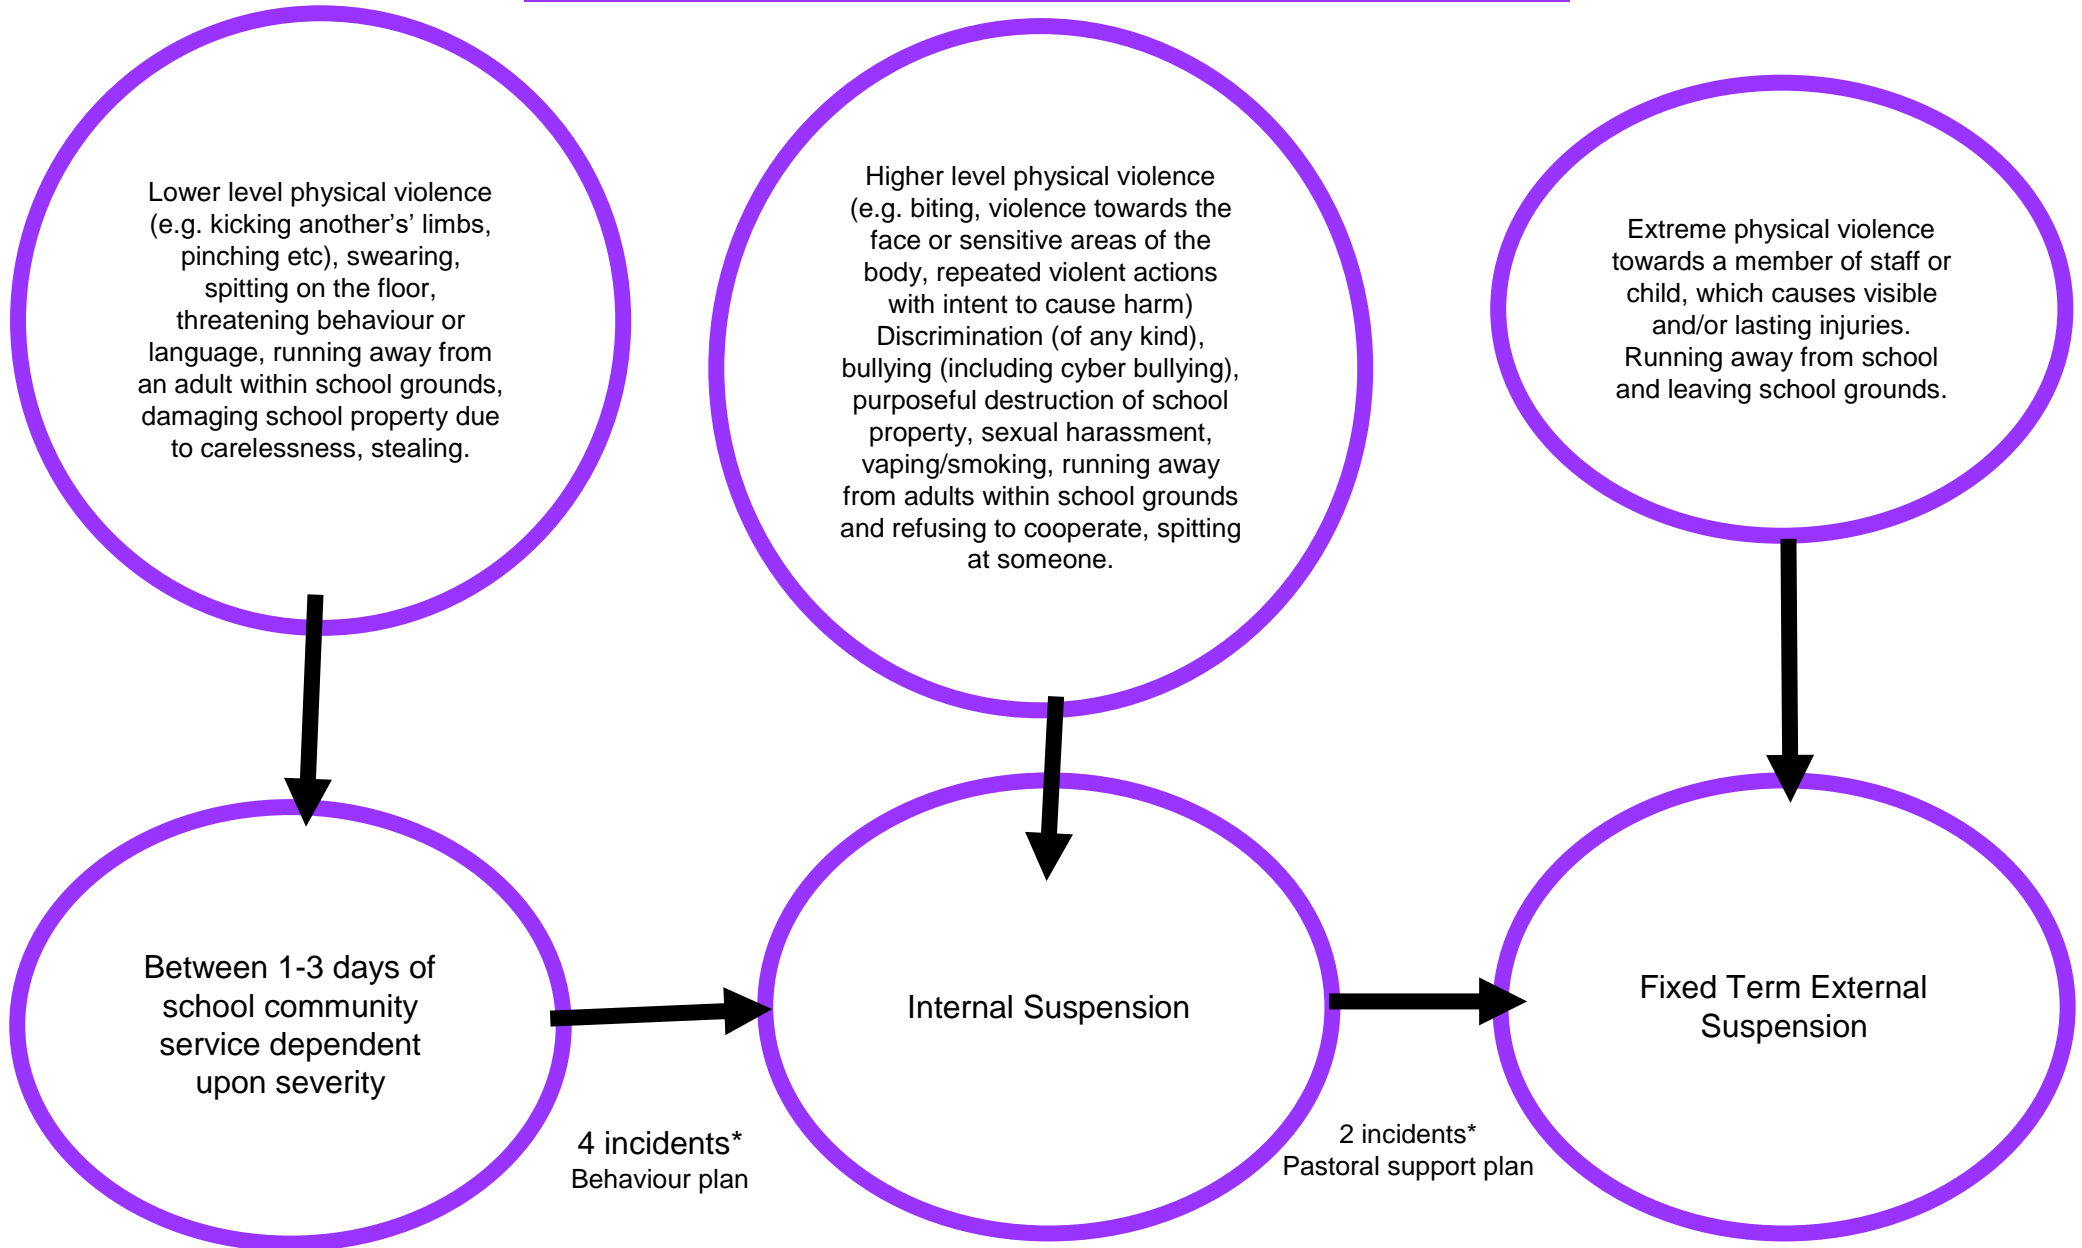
Lower level physical violence (e.g. kicking another's' limbs, pinching etc), swearing, spitting on the floor, threatening behaviour or language, running away from an adult within school grounds, damaging school property due to carelessness, stealing.

Higher level physical violence (e.g. biting, violence towards the face or sensitive areas of the body, repeated violent actions with intent to cause harm) Discrimination (of any kind), bullying (including cyber bullying), purposeful destruction of school property, sexual harassment, vaping/smoking, running away from adults within school grounds and refusing to cooperate, spitting at someone.

Extreme physical violence towards a member of staff or child, which causes visible and/or lasting injuries. Running away from school and leaving school grounds.

Between 1-3 days of school community service dependent upon severity

4 incidents*
Behaviour plan

Internal Suspension

2 incidents*
Pastoral support plan

Fixed Term External Suspension